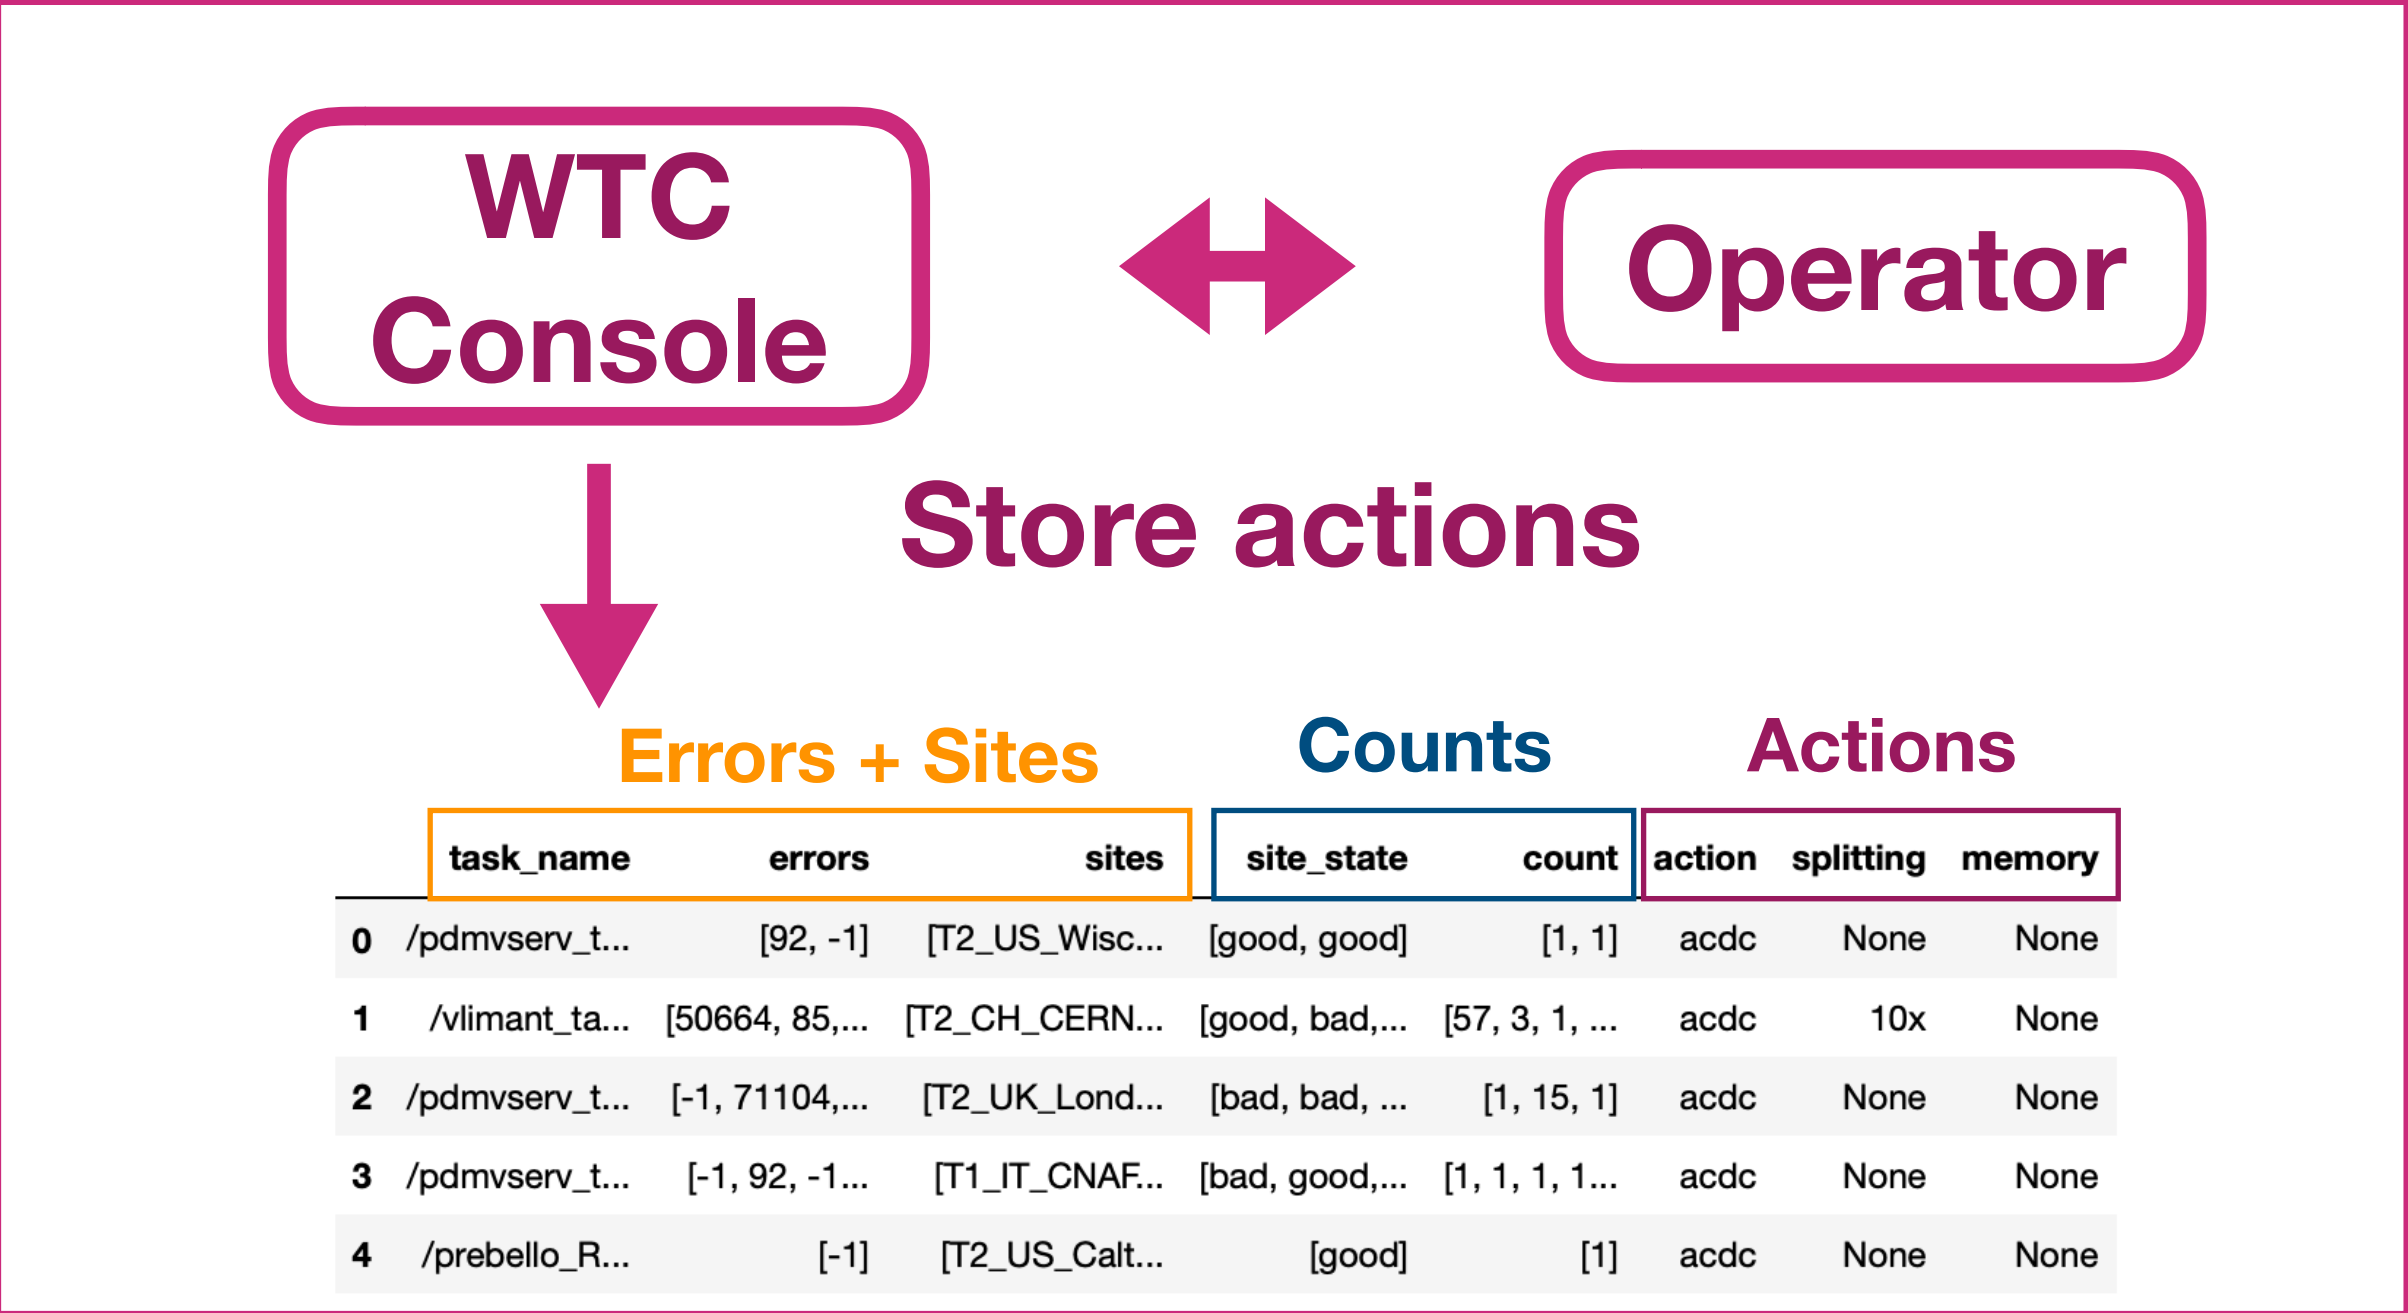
WTC Console

Operator

Store actions

Errors + Sites

Counts

Actions

| | task_name | errors | sites | site_state | count | action | splitting | memory |
|---|---|---|---|---|---|---|---|---|
| 0 | /pdmvserv_t... | [92, -1] | [T2_US_Wisc... | [good, good] | [1, 1] | acdc | None | None |
| 1 | /vlimant_ta... | [50664, 85,... | [T2_CH_CERN... | [good, bad,... | [57, 3, 1, ... | acdc | 10x | None |
| 2 | /pdmvserv_t... | [-1, 71104,... | [T2_UK_Lond... | [bad, bad, ... | [1, 15, 1] | acdc | None | None |
| 3 | /pdmvserv_t... | [-1, 92, -1... | [T1_IT_CNAF... | [bad, good,... | [1, 1, 1, 1... | acdc | None | None |
| 4 | /prebello_R... | [-1] | [T2_US_Calt... | [good] | [1] | acdc | None | None |